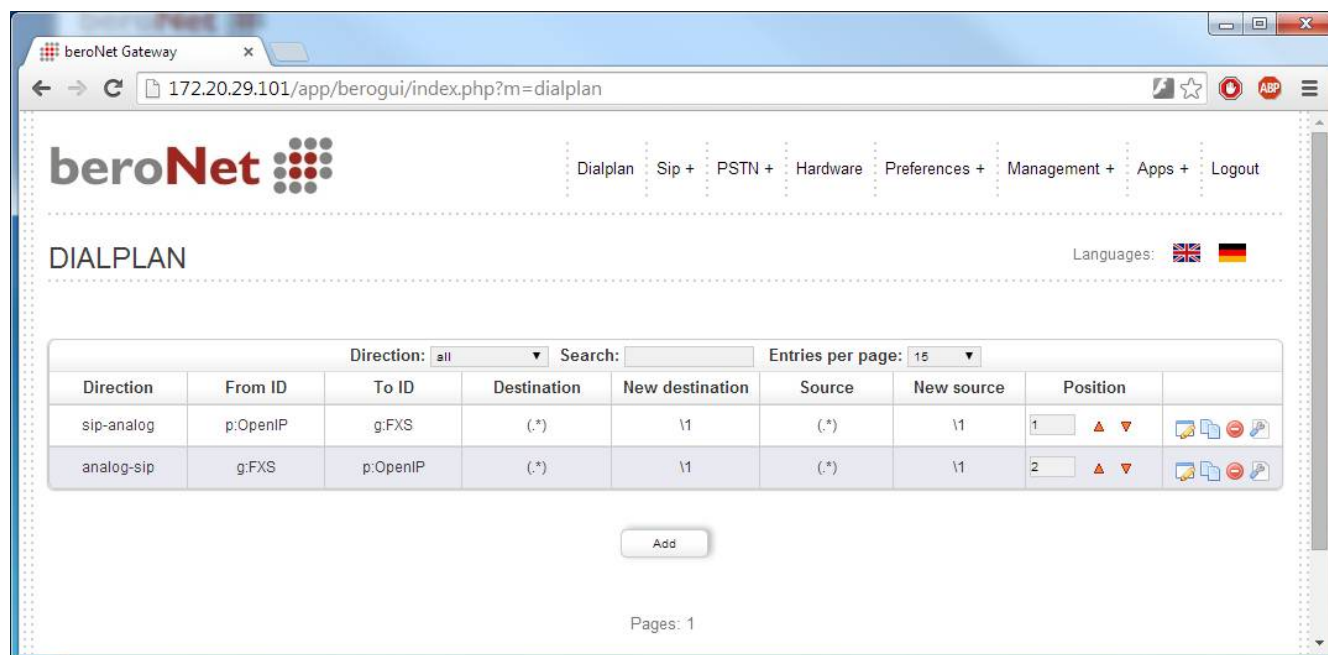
beroNet Gateway ×

172.20.29.101/app/berogui/index.php?m=dialplan

ABP

beroNet

Dialplan Sip + PSTN + Hardware Preferences + Management + Apps + Logout

DIALPLAN

Languages:

Direction: all Search: Entries per page: 15

| Direction | From ID | To ID | Destination | New destination | Source | New source | Position | |
|---|---|---|---|---|---|---|---|---|
| sip-analog | p:OpenIP | g:FXS | (.*) | \1 | (.*) | \1 | 1 | |
| analog-sip | g:FXS | p:OpenIP | (.*) | \1 | (.*) | \1 | 2 | |

Add

Pages: 1